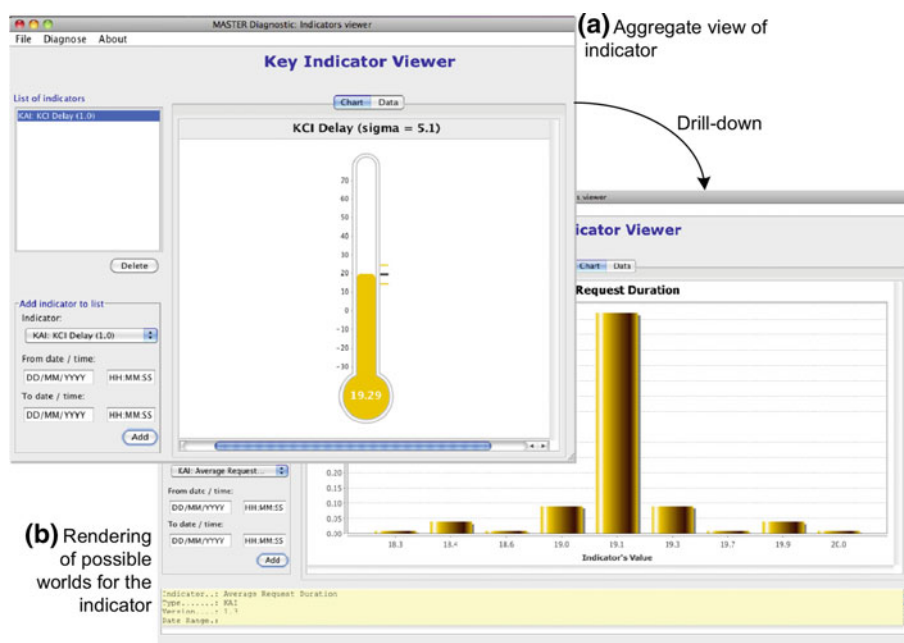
MASTER Diagnostic: Indicators viewer

File Diagnose About

Key Indicator Viewer

List of indicators

KAI: KCI Delay (1.0)

Delete

Add indicator to list

Indicator:

KAI: KCI Delay (1.0)

From date / time:

DD/MM/YYYY HH:MM:SS

To date / time:

DD/MM/YYYY HH:MM:SS

Add

Chart Data

KCI Delay (sigma = 5.1)

70
60
50
40
30
20
10
0
-10
-20
-30

19.29

(a) Aggregate view of indicator

Drill-down

s viewer

icator Viewer

Chart Data

Request Duration

KAI: Average Request

From date / time:

DD/MM/YYYY HH:MM:SS

To date / time:

DD/MM/YYYY HH:MM:SS

Add

0.20
0.15
0.10
0.05
0.00

18.3 18.4 18.6 19.0 19.1 19.3 19.7 19.9 20.0

Indicator's Value

Indicator..: Average Request Duration
Type.......: KAI
Version....: 1.0
Date Range.:

(b) Rendering of possible worlds for the indicator